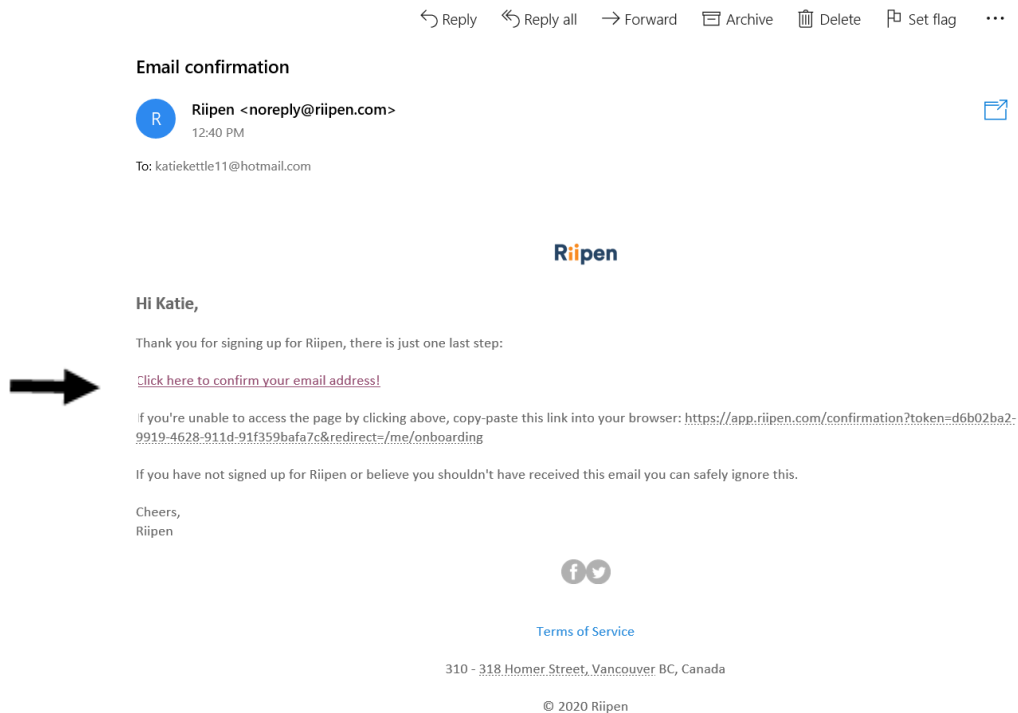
Reply Reply all Forward Archive Delete Set flag ...

Email confirmation

R

Riipen <noreply@riipen.com>
12:40 PM

To: katiekettle11@hotmail.com

Riipen

Hi Katie,

Thank you for signing up for Riipen, there is just one last step:

Click here to confirm your email address!

If you're unable to access the page by clicking above, copy-paste this link into your browser: https://app.riipen.com/confirmation?token=d6b02ba2-9919-4628-911d-91f359bafa7c&redirect=/me/onboarding

If you have not signed up for Riipen or believe you shouldn't have received this email you can safely ignore this.

Cheers,
Riipen

Terms of Service

310 - 318 Homer Street, Vancouver BC, Canada

© 2020 Riipen